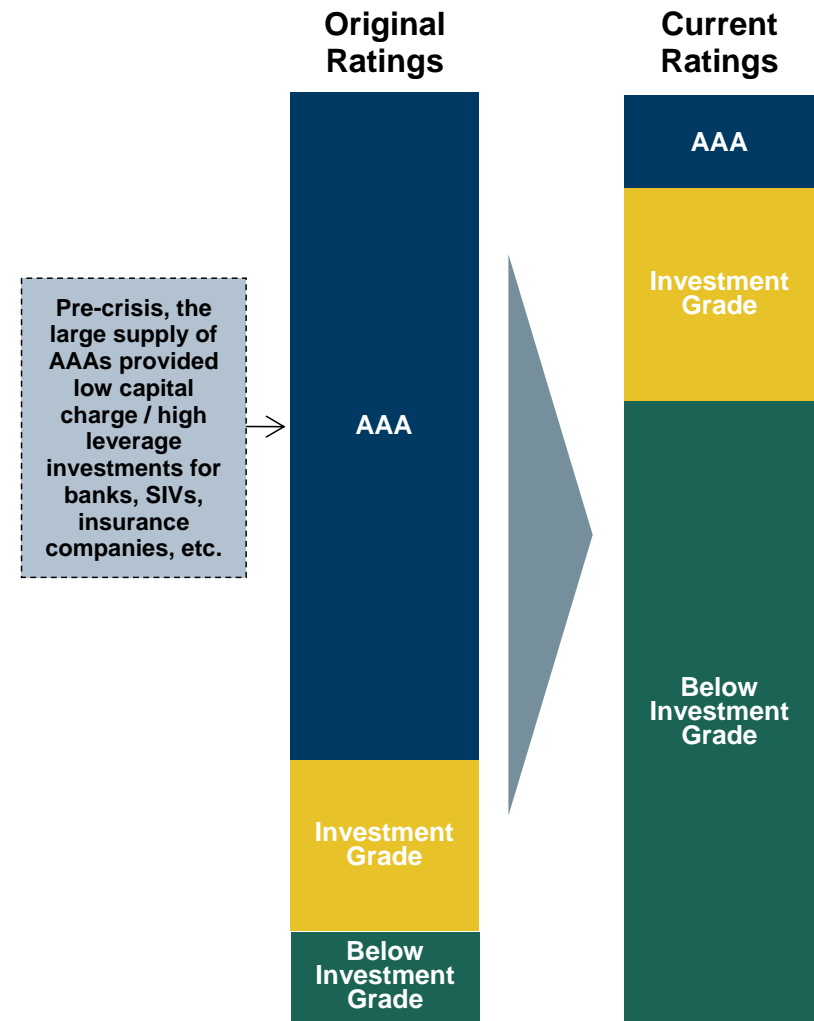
Original Ratings

Current Ratings

Pre-crisis, the large supply of AAAs provided low capital charge / high leverage investments for banks, SIVs, insurance companies, etc.

AAA

Investment Grade

Below Investment Grade

AAA

Investment Grade

Below Investment Grade